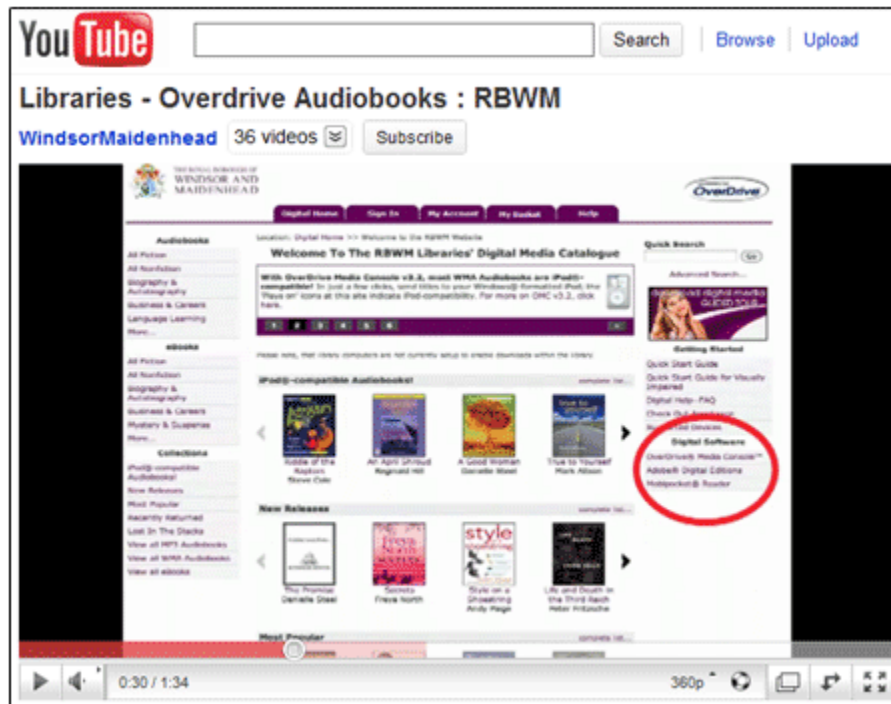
YouTube

Search | Browse | Upload

Libraries - Overdrive Audiobooks : RBWM

WindsorMaidenhead 36 videos Subscribe

THE ROYAL BOROUGH OF WINDSOR AND MAIDENHEAD

OverDrive

Digital Home | Sign In | My Account | My Basket | Help

Audiobooks
All Fiction
All Nonfiction
Biography & Autobiography
Business & Careers
Language Learning
More...

eBooks
All Fiction
All Nonfiction
Biography & Autobiography
Business & Careers
Mystery & Suspense
More...

Collections
iPod® compatible Audiobooks!
New Releases
Most Popular
Recently Returned
Lost In The Stacks
View all MP3 Audiobooks
View all WMA Audiobooks
View all eBooks

Location: Digital Home >> Welcome to the RBWM Website

Welcome To The RBWM Libraries' Digital Media Catalogue

With OverDrive Media Console v3.2, most WMA Audiobooks are iPod® compatible! In just a few clicks, send titles to your Windows® formatted iPod. the 'Plays on' icons at this site indicate iPod-compatibility. For more on OMC v3.2, click here.

1 2 3 4 5 6

Please note, that library computers are not currently setup to enable downloads within the library.

iPod®-compatible Audiobooks! complete list...

Riddle of the Raptors Steve Cole
An April Shroud Reginald Hill
A Good Woman Danielle Steel
True to Yourself Mark Allison

New Releases complete list...

The Promise Danielle Steel
Secrets Freya North
Style on a Shoestring Andy Paige
Life and Death in the Third Reich Peter Fritzsche

Most Popular complete list...

Quick Search
Go
Advanced Search...

GUIDED TOUR

Getting Started
Quick Start Guide
Quick Start Guide for Visually Impaired
Digital Help - FAQ
Check Out Assistance
Supported Devices

Digital Software
OverDrive® Media Console™
Adobe® Digital Editions
Mobipocket® Reader

0:30 / 1:34 360p